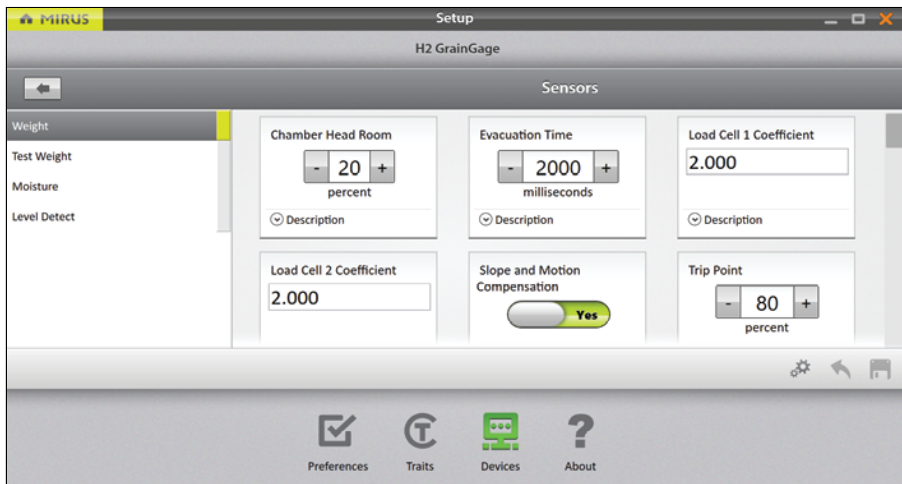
MIRUS

Setup

H2 GrainGage

Sensors

Weight

Test Weight

Moisture

Level Detect

Chamber Head Room

- 20 +

percent

Description

Evacuation Time

- 2000 +

milliseconds

Description

Load Cell 1 Coefficient

2.000

Description

Load Cell 2 Coefficient

2.000

Slope and Motion Compensation

Yes

Trip Point

- 80 +

percent

Preferences

Traits

Devices

About